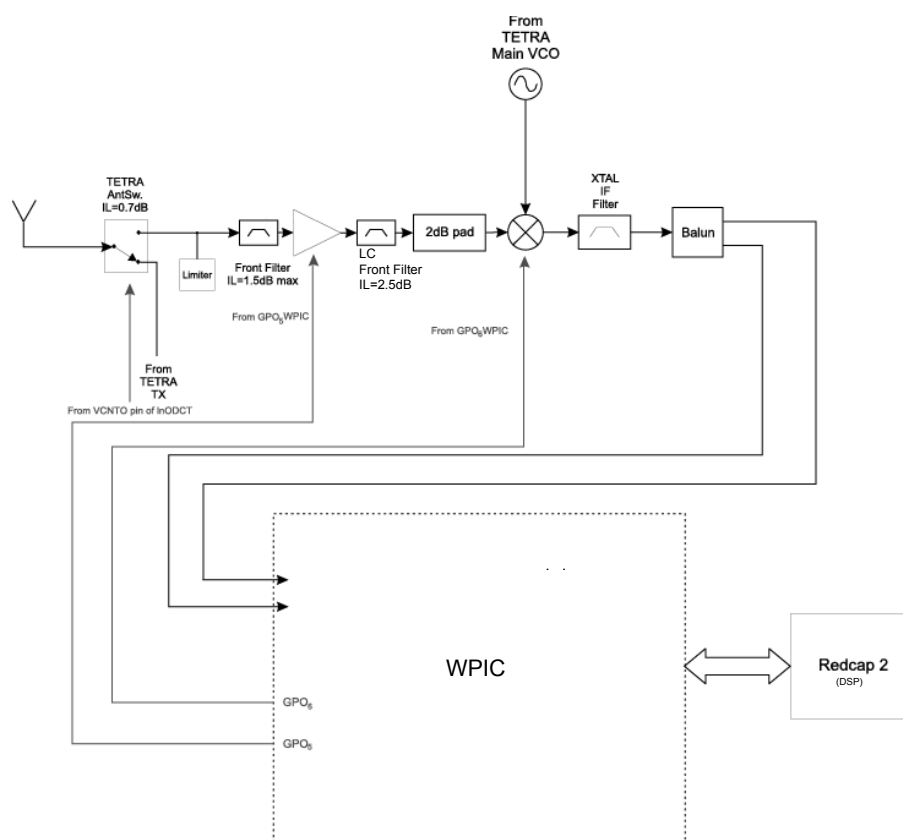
From TETRA Main VCO

TETRA AntSw. IL=0.7dB

Limiter

Front Filter IL=1.5dB max

LC Front Filter IL=2.5dB

2dB pad

XTAL IF Filter

Balun

From GPO$_5$WPIC

From GPO$_6$WPIC

From TETRA TX

From VCNTO pin of InODCT

WPIC

Redcap 2
(DSP)

GPO$_6$

GPO$_5$